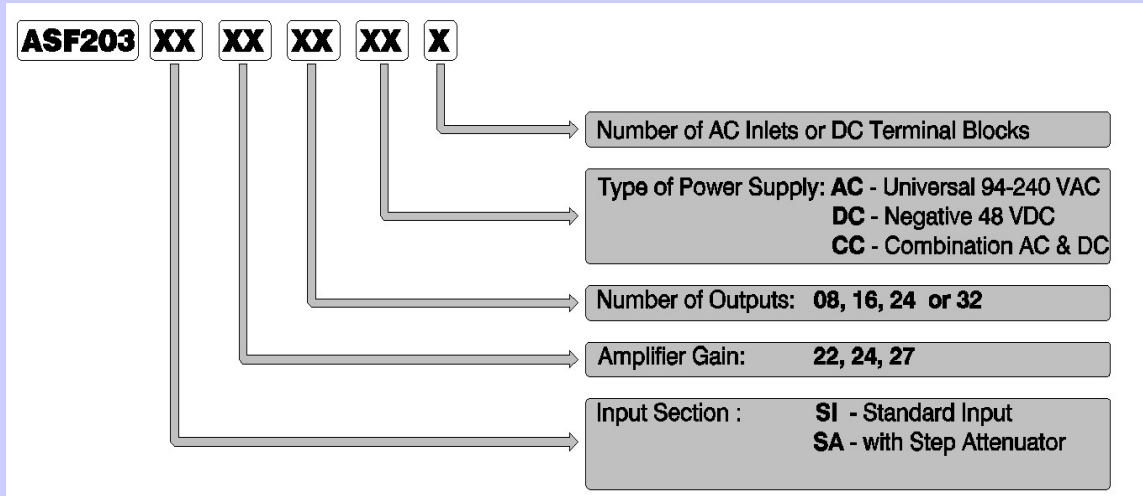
ASF203 XX XX XX XX X

Number of AC Inlets or DC Terminal Blocks

Type of Power Supply: AC - Universal 94-240 VAC
DC - Negative 48 VDC
CC - Combination AC & DC

Number of Outputs: 08, 16, 24 or 32

Amplifier Gain: 22, 24, 27

Input Section : SI - Standard Input
SA - with Step Attenuator